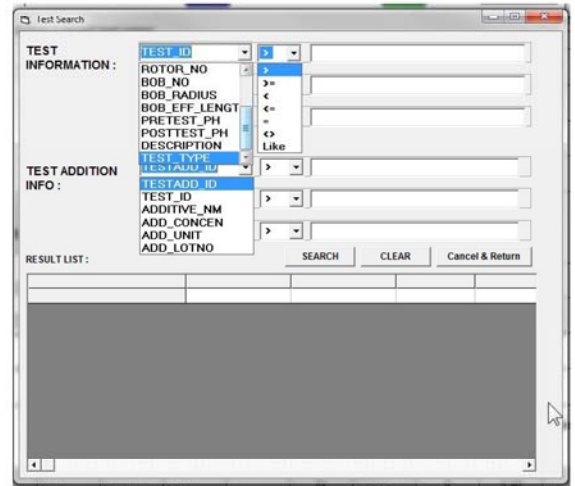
Test Search

TEST INFORMATION :

TEST_ID

ROTOR_NO
BOB_NO
BOB_RADIUS
BOB_EFF_LENGT
PRETEST_PH
POSTTEST_PH
DESCRIPTION
TEST_TYPE

>
>=
<
<=
=
<>
Like

TEST ADDITION INFO :

TESTADD_ID

TESTADD_ID
TEST_ID
ADDITIVE_NM
ADD_CONCEN
ADD_UNIT
ADD_LOTNO

>
>
>

RESULT LIST :

SEARCH

CLEAR

Cancel & Return